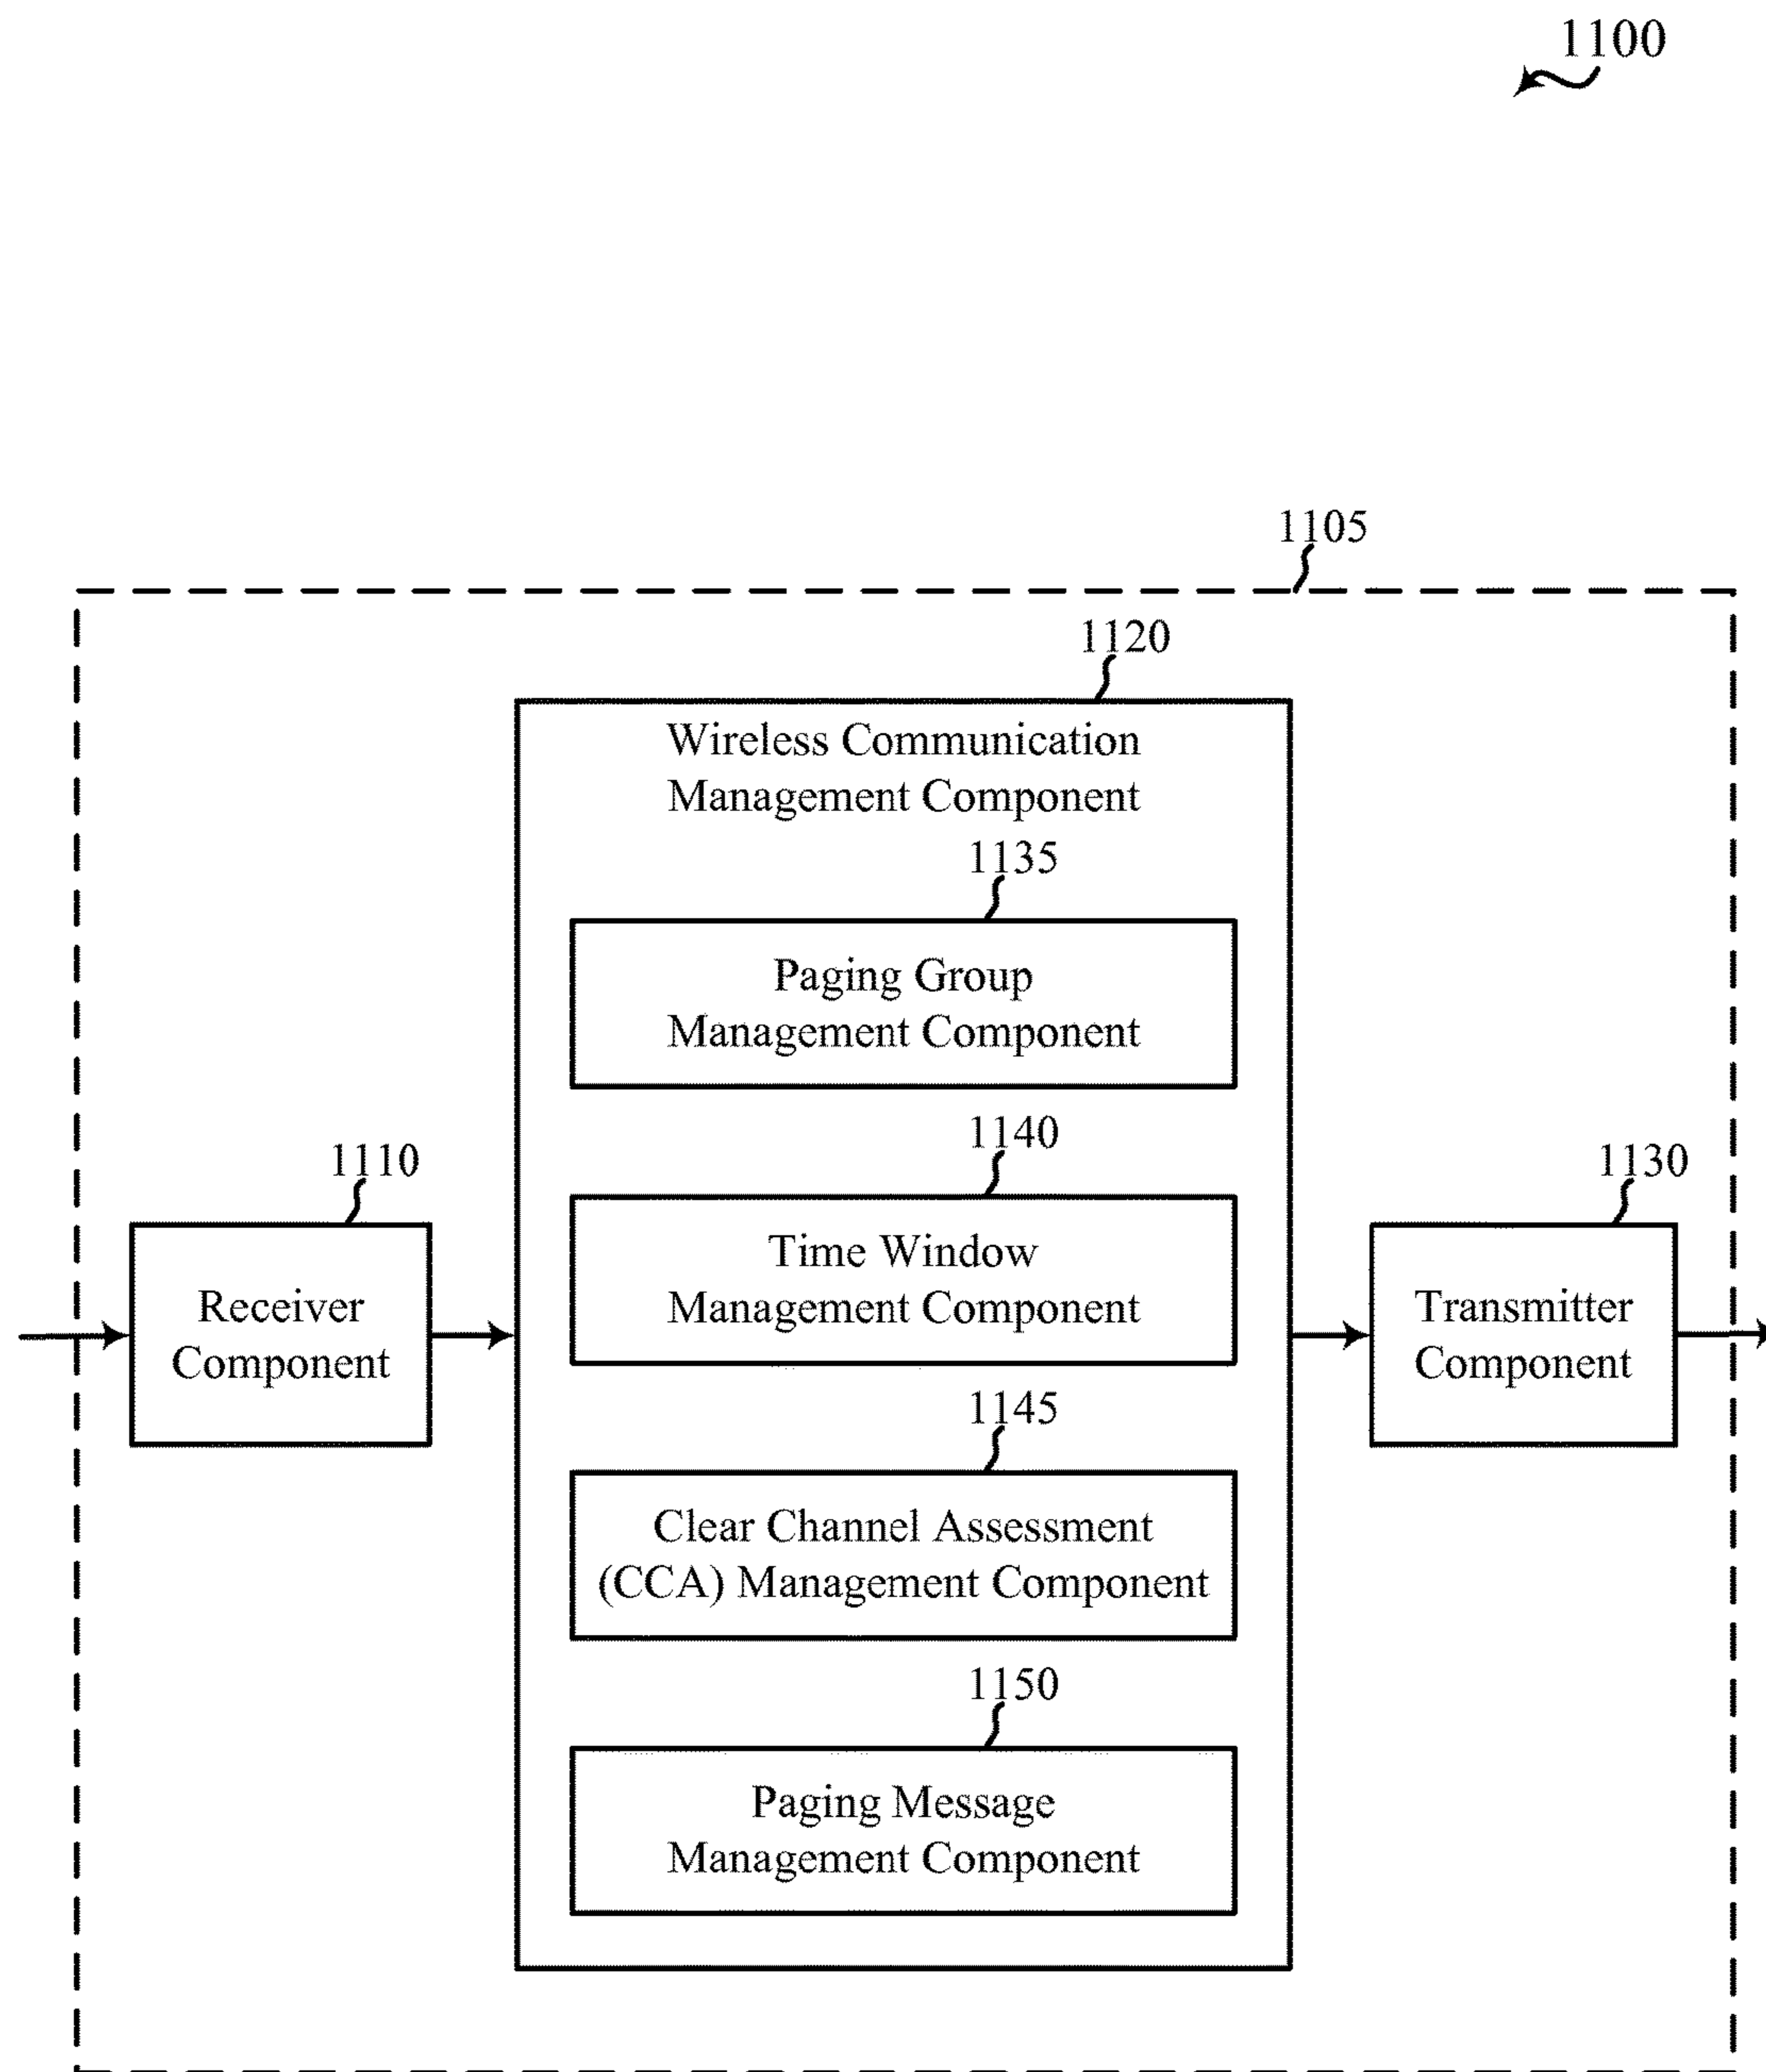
1100

1105

1120

Wireless Communication Management Component

1135

Paging Group Management Component

1140

Time Window Management Component

1145

Clear Channel Assessment (CCA) Management Component

1150

Paging Message Management Component

1110

Receiver Component

1130

Transmitter Component